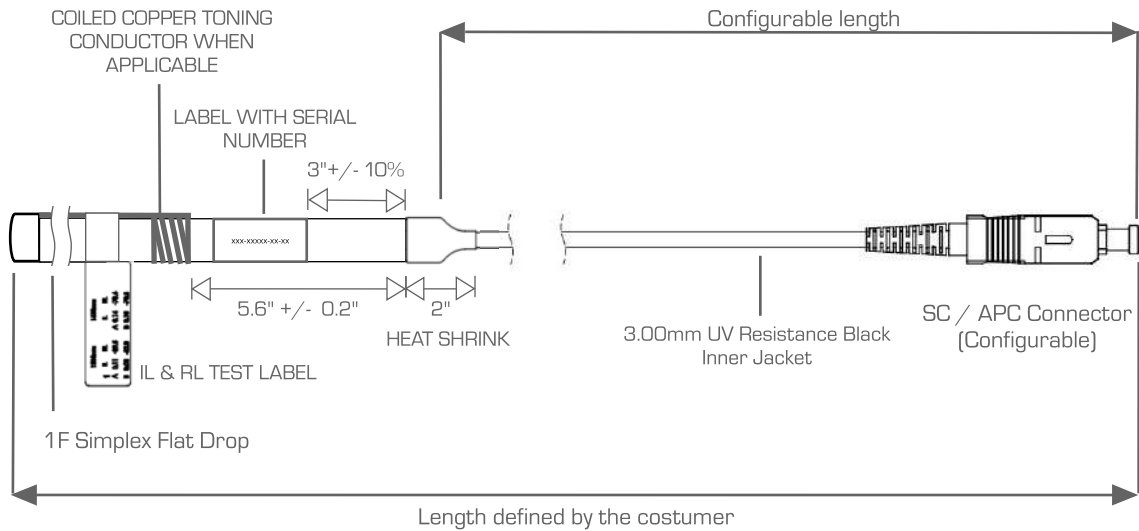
COILED COPPER TONING CONDUCTOR WHEN APPLICABLE

Configurable length

LABEL WITH SERIAL NUMBER

3"+/- 10%

xxx-xxxxx-xx-xx

5.6" +/- 0.2"

2"

HEAT SHRINK

IL & RL TEST LABEL

3.00mm UV Resistance Black Inner Jacket

SC / APC Connector (Configurable)

1F Simplex Flat Drop

Length defined by the costumer